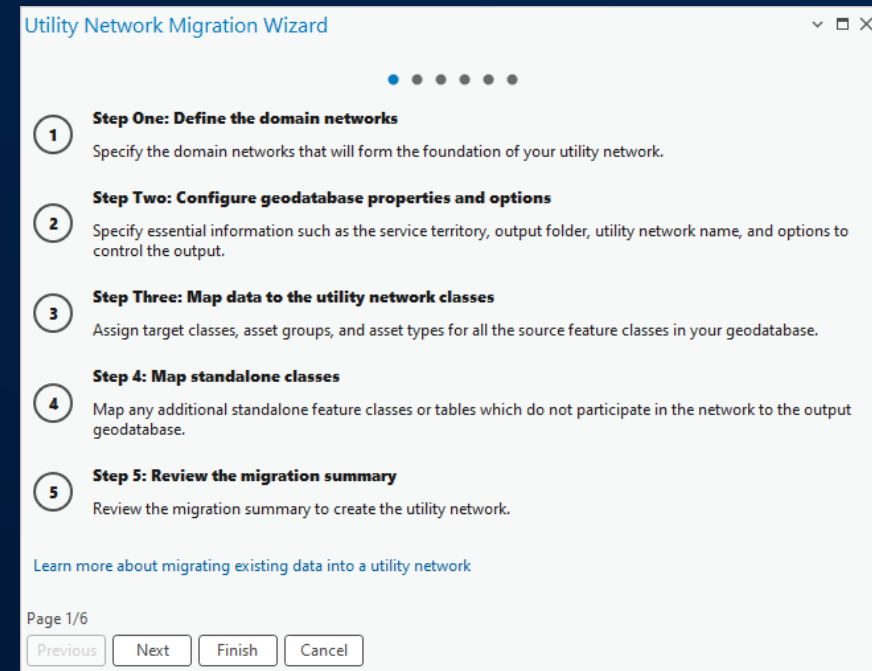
Utility Network Migration Wizard

1
Step One: Define the domain networks
Specify the domain networks that will form the foundation of your utility network.

2
Step Two: Configure geodatabase properties and options
Specify essential information such as the service territory, output folder, utility network name, and options to control the output.

3
Step Three: Map data to the utility network classes
Assign target classes, asset groups, and asset types for all the source feature classes in your geodatabase.

4
Step 4: Map standalone classes
Map any additional standalone feature classes or tables which do not participate in the network to the output geodatabase.

5
Step 5: Review the migration summary
Review the migration summary to create the utility network.

Learn more about migrating existing data into a utility network

Page 1/6

Previous Next Finish Cancel